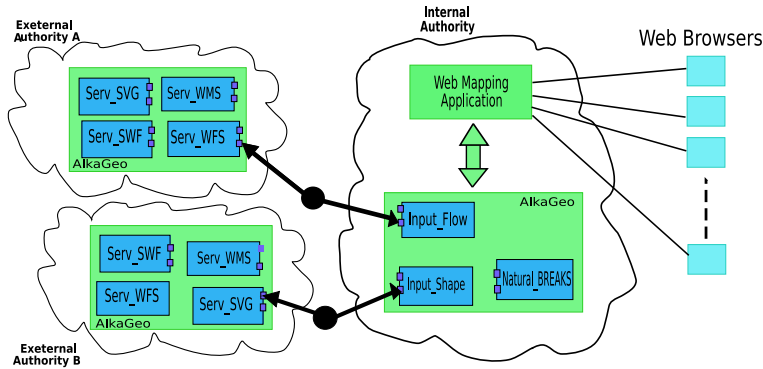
Exeternal Authority A

Serv_SVG
Serv_WMS
Serv_SWF
Serv_WFS
AlkaGeo

Internal Authority

Web Browsers

Web Mapping Application

AlkaGeo
Input_Flow
Input_Shape
Natural_BREAKS

Serv_SWF
Serv_WMS
Serv_WFS
Serv_SVG
AlkaGeo

Exeternal Authority B